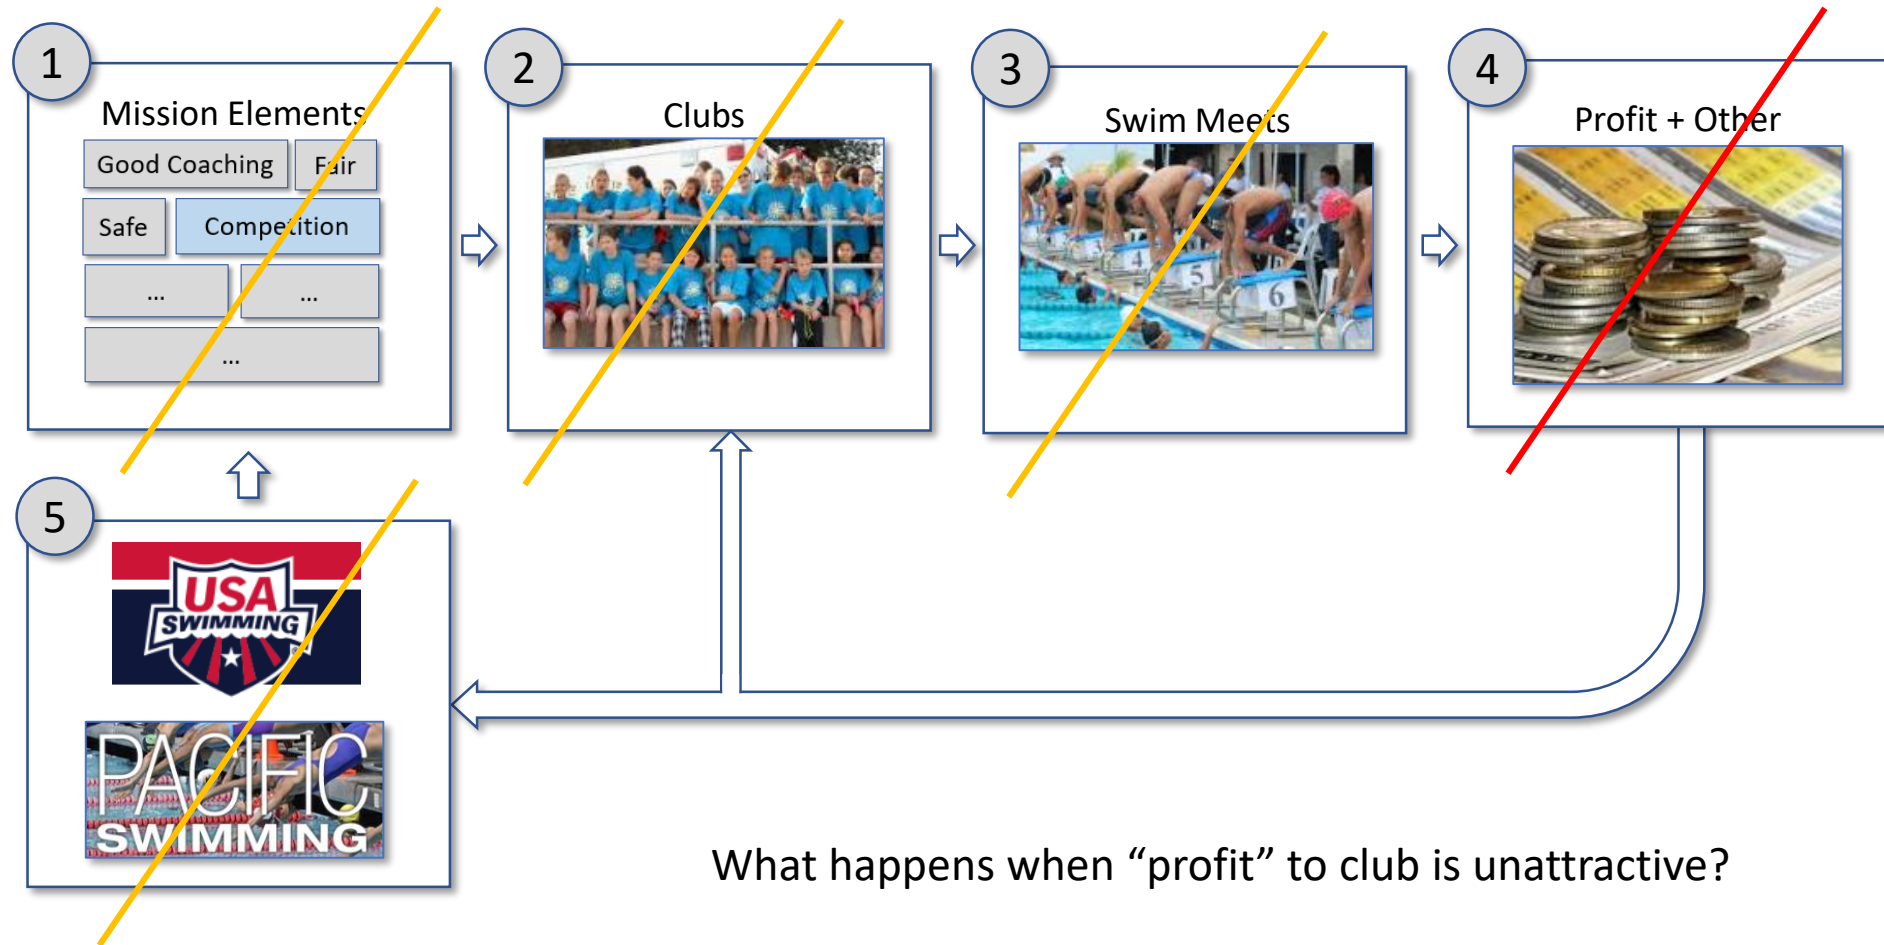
1

Mission Elements

Good Coaching

Fair

Safe

Competition

...

...

...

2

Clubs

3

Swim Meets

4

5

6

4

Profit + Other

5

USA SWIMMING

PACIFIC SWIMMING

What happens when “profit” to club is unattractive?